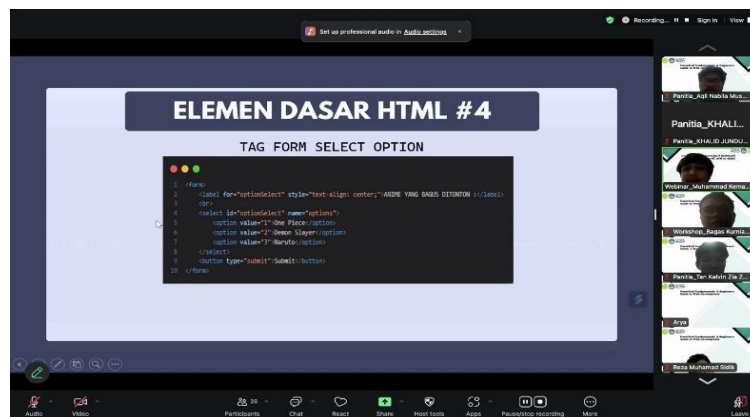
Set up professional audio in Audio settings ×

Recording... Sign in View

ELEMEN DASAR HTML #4

TAG FORM SELECT OPTION

1 <form>
2 <label for="optionSelect" style="text-align: center;">ANIME YANG BAGUS DITONTON :</label>
3 <br>
4 <select id="optionSelect" name="options">
5 <option value="1">One Piece</option>
6 <option value="2">Demon Slayer</option>
7 <option value="3">Naruto</option>
8 </select>
9 <button type="submit">Submit</button>
10 </form>

Panitia_Aqil Nabila Mus...

Panitia_KHALI...

Panitia_KHALID JUNDU...

Webinar_Muhammad Rema...

Workshop_Bagas Kurnia...

Panitia_Teri Kelvin Zie Z...

Arya

Reza Muhamad Sidik

Audio Video Participants 39 Chat React Share Host tools Apps Pause/stop recording More Leave